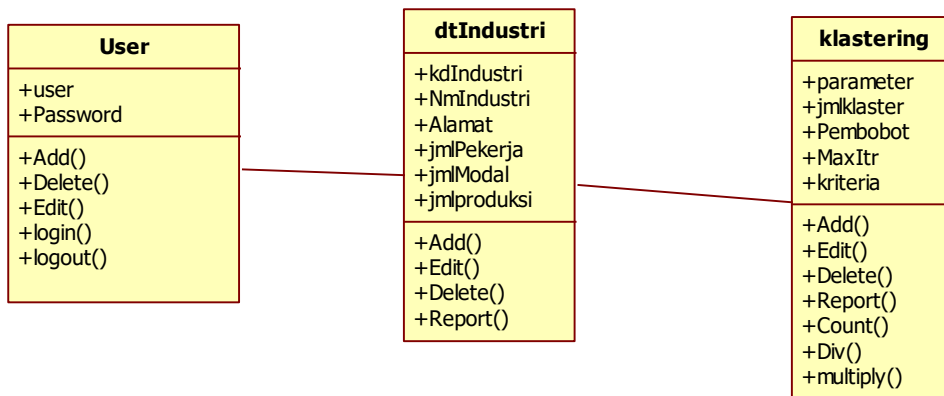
User

+user
+Password

+Add()
+Delete()
+Edit()
+login()
+logout()

dtIndustri

+kdIndustri
+NmIndustri
+Alamat
+jmlPekerja
+jmlModal
+jmlproduksi

+Add()
+Edit()
+Delete()
+Report()

klastering

+parameter
+jmlklaster
+Pembobot
+MaxItr
+kriteria

+Add()
+Edit()
+Delete()
+Report()
+Count()
+Div()
+multiply()